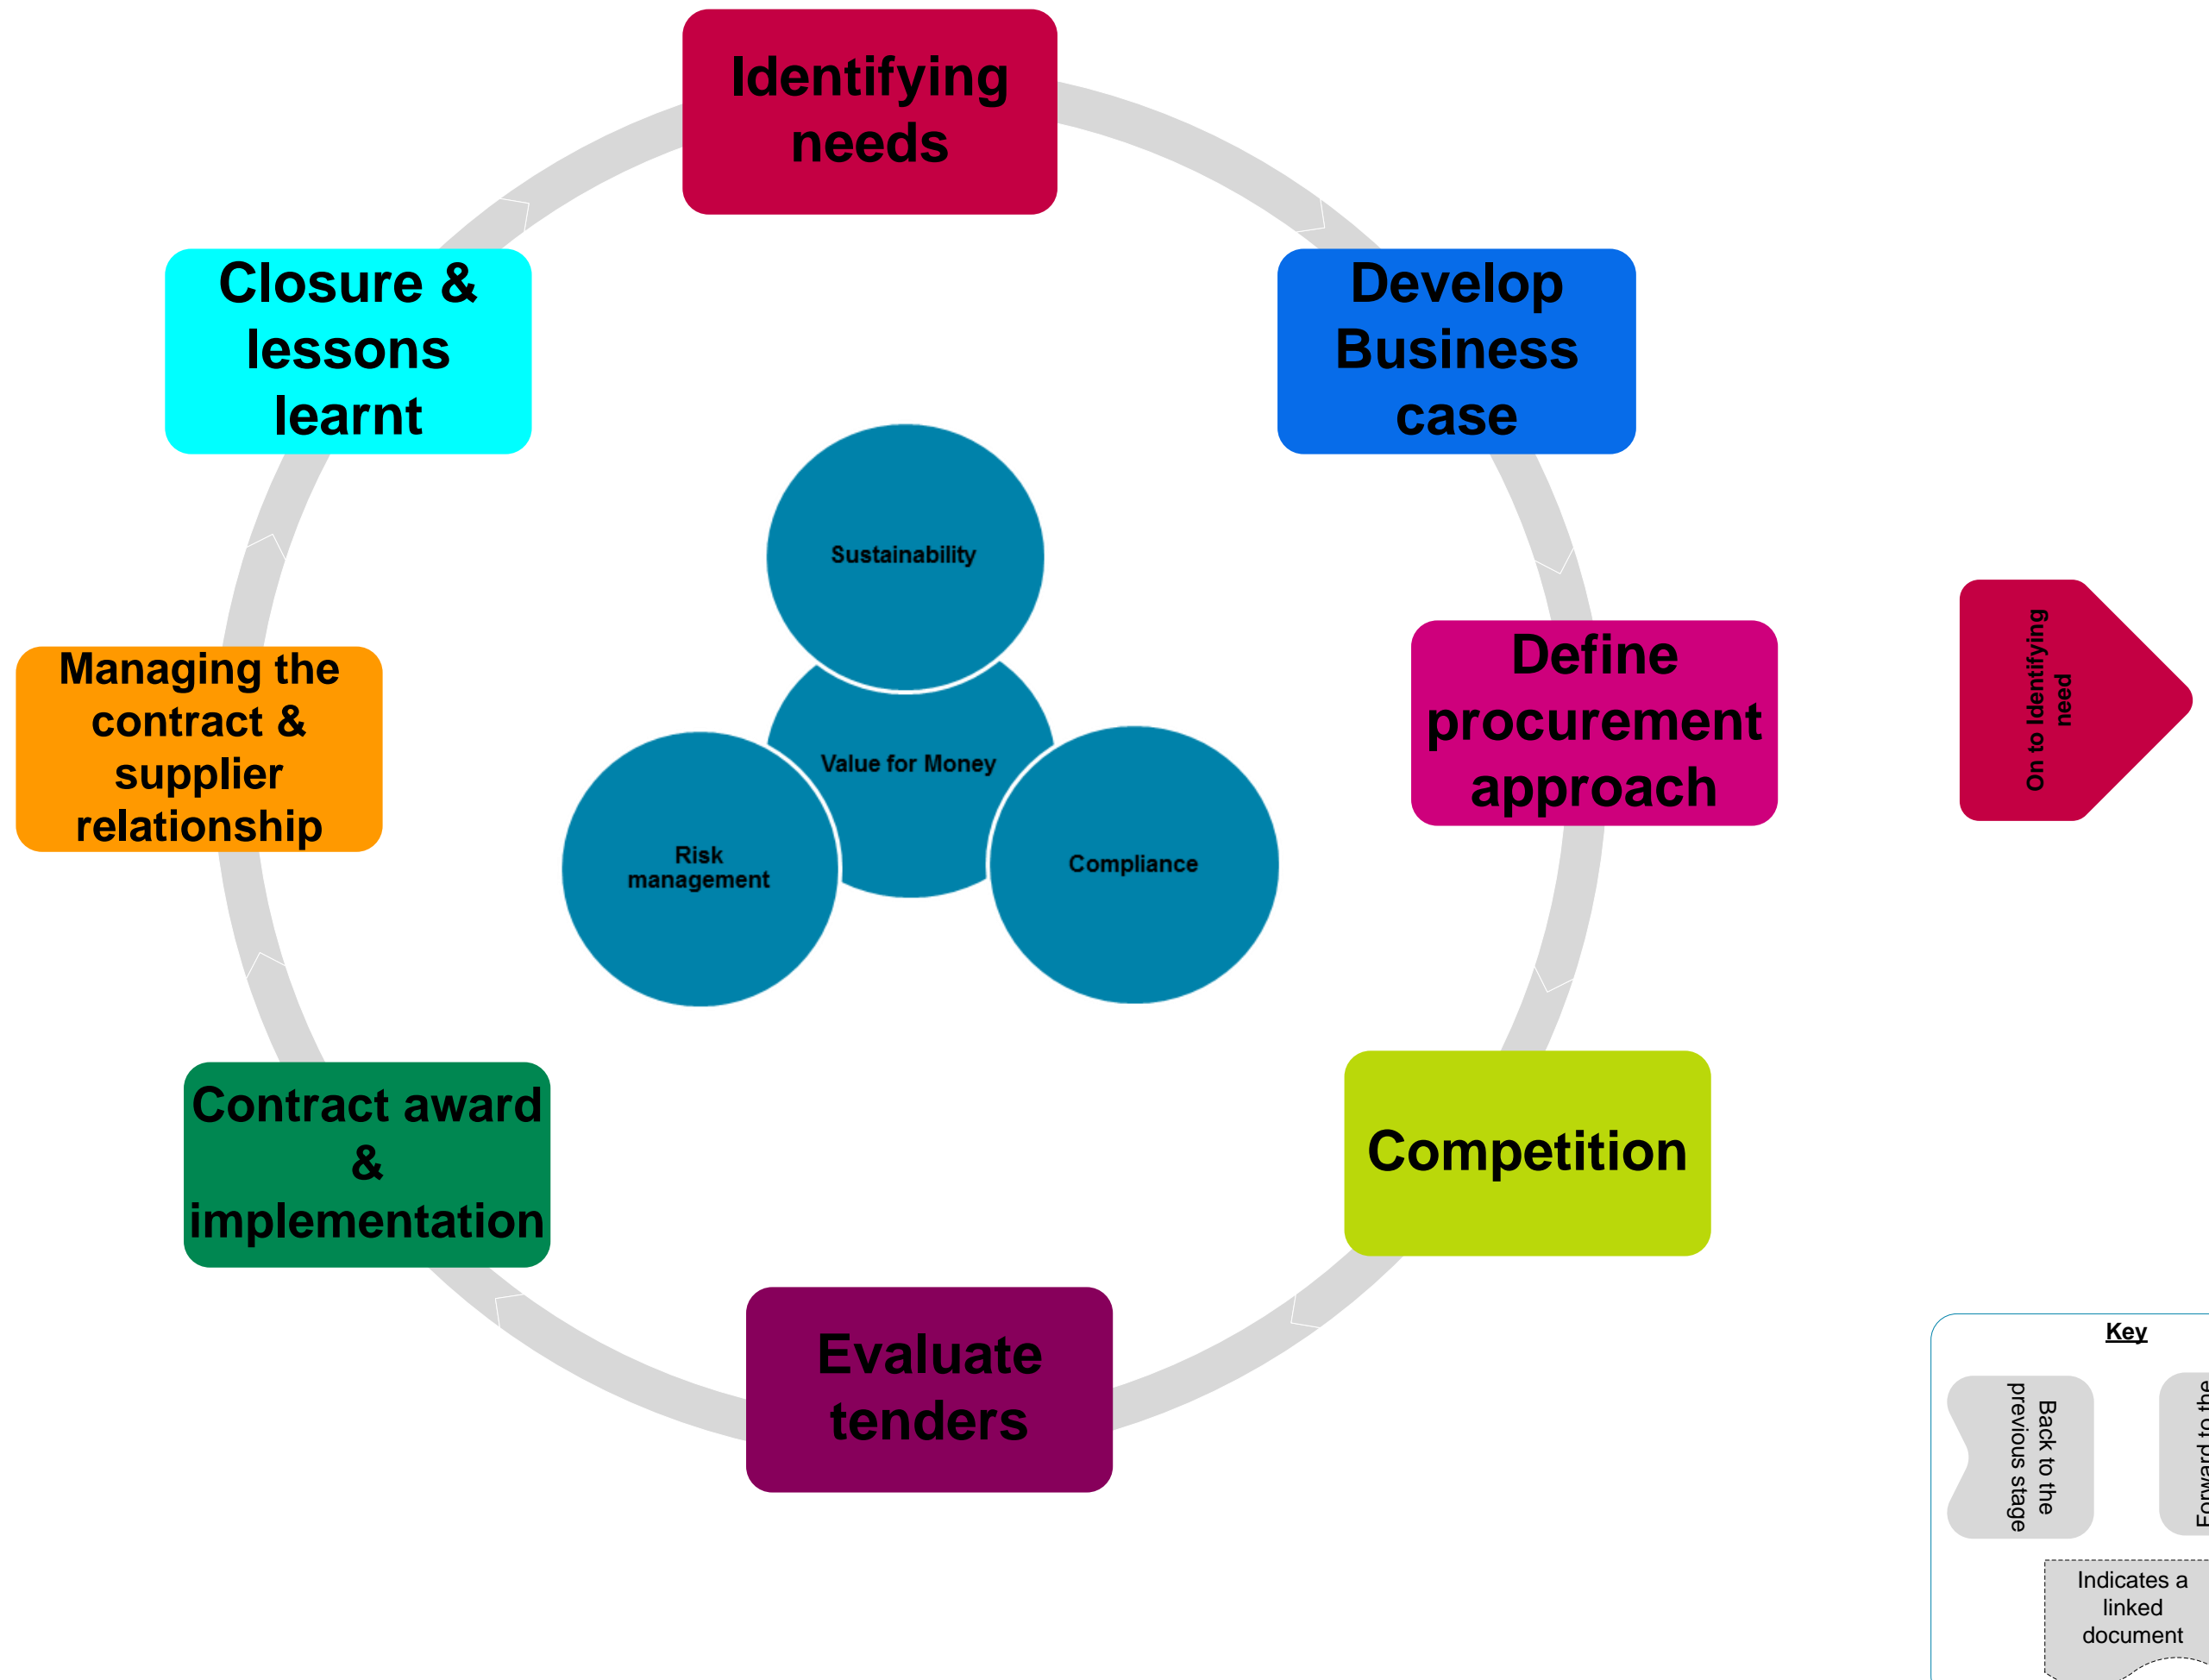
Identifying needs

Develop Business case

Define procurement approach

Competition

Evaluate tenders

Contract award & implementation

Managing the contract & supplier relationship

Closure & lessons learnt

Sustainability

Value for Money

Risk management

Compliance

On to Identifying need

Key

Back to the previous stage

Forward to the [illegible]

Indicates a linked document